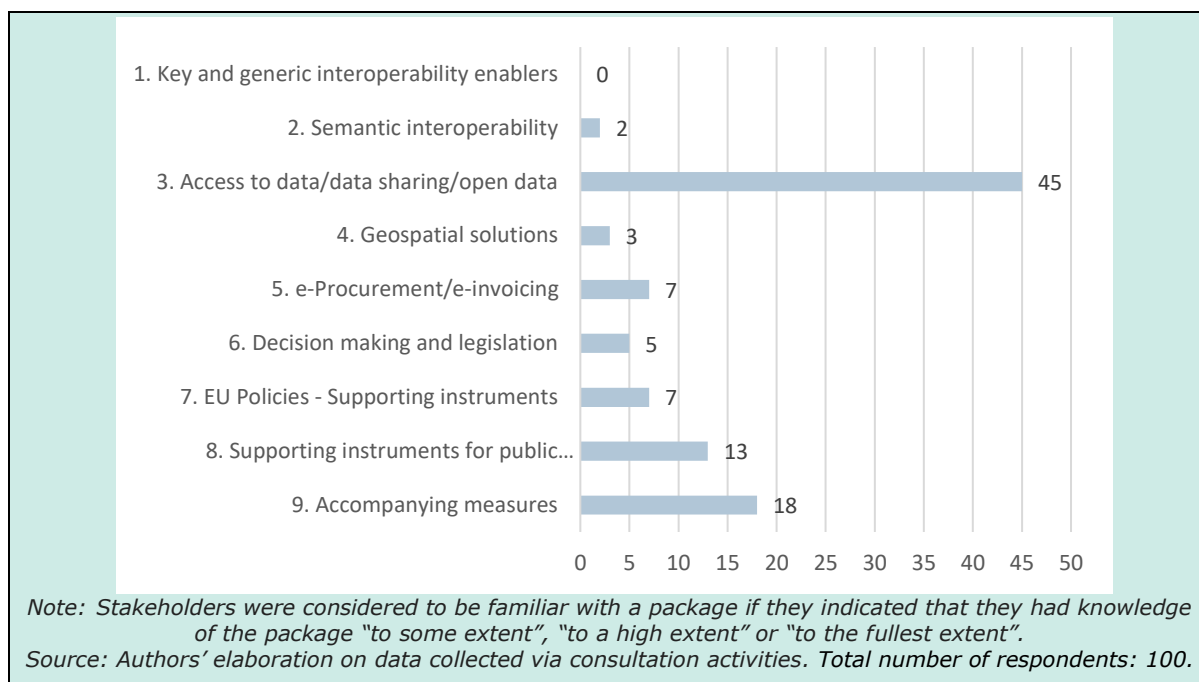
1. Key and generic interoperability enablers 0

2. Semantic interoperability 2

3. Access to data/data sharing/open data 45

4. Geospatial solutions 3

5. e-Procurement/e-invoicing 7

6. Decision making and legislation 5

7. EU Policies - Supporting instruments 7

8. Supporting instruments for public… 13

9. Accompanying measures 18

0 5 10 15 20 25 30 35 40 45 50

Note: Stakeholders were considered to be familiar with a package if they indicated that they had knowledge of the package "to some extent", "to a high extent" or "to the fullest extent".

Source: Authors' elaboration on data collected via consultation activities. Total number of respondents: 100.